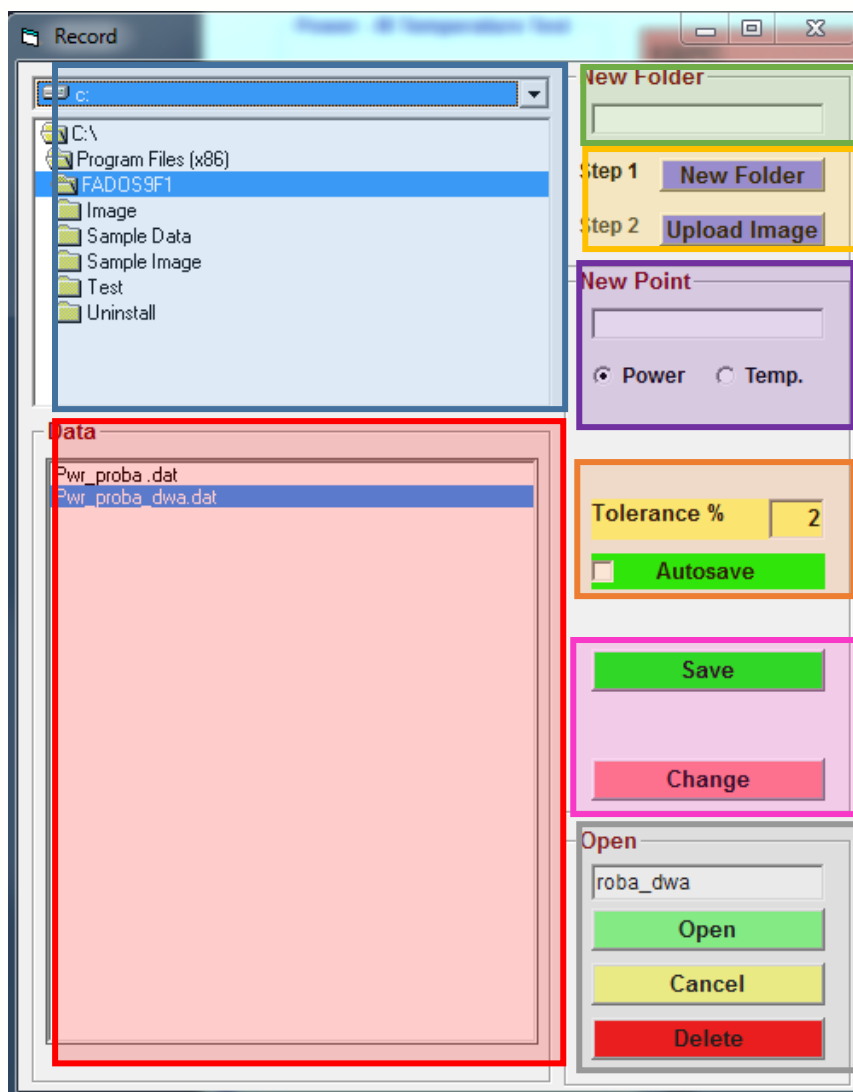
Record

Power - All Temperatures Test

c:

C:\
Program Files (x86)
FADOS9F1
Image
Sample Data
Sample Image
Test
Uninstall

Data

Pwr_proba .dat
Pwr_proba_dwa.dat

New Folder

Step 1 New Folder
Step 2 Upload Image

New Point

Power Temp.

Tolerance % 2

Autosave

Save

Change

Open

roba_dwa

Open

Cancel

Delete